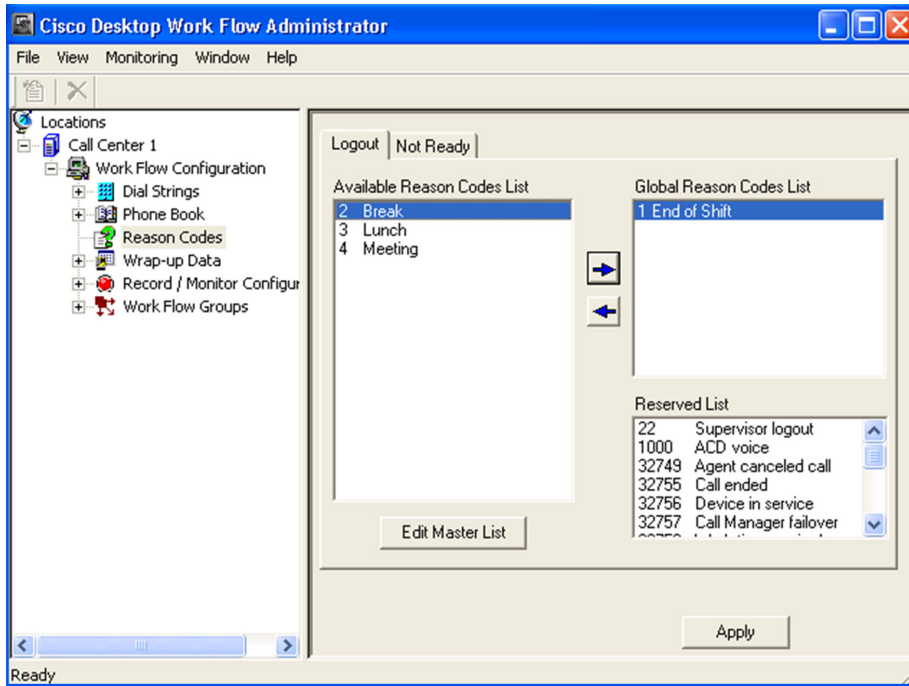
Cisco Desktop Work Flow Administrator

File View Monitoring Window Help

Locations
Call Center 1
Work Flow Configuration
Dial Strings
Phone Book
Reason Codes
Wrap-up Data
Record / Monitor Configur
Work Flow Groups

Logout | Not Ready

Available Reason Codes List
2 Break
3 Lunch
4 Meeting

Edit Master List

Global Reason Codes List
1 End of Shift

Reserved List

| | |
|---|---|
| 22 | Supervisor logout |
| 1000 | ACD voice |
| 32749 | Agent canceled call |
| 32755 | Call ended |
| 32756 | Device in service |
| 32757 | Call Manager failover |
| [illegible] | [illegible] |

Apply

Ready